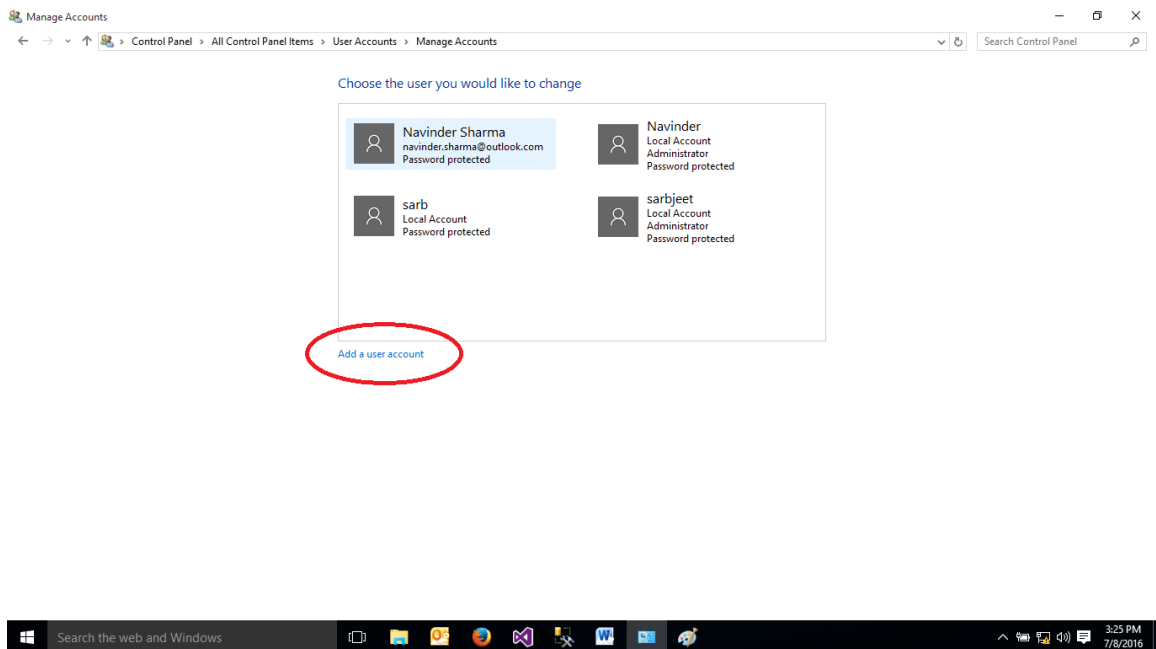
Manage Accounts

Control Panel > All Control Panel Items > User Accounts > Manage Accounts

Search Control Panel

Choose the user you would like to change

Navinder Sharma
navinder.sharma@outlook.com
Password protected

Navinder
Local Account
Administrator
Password protected

sarb
Local Account
Password protected

sarbjeet
Local Account
Administrator
Password protected

Add a user account

Search the web and Windows

3:25 PM
7/8/2016